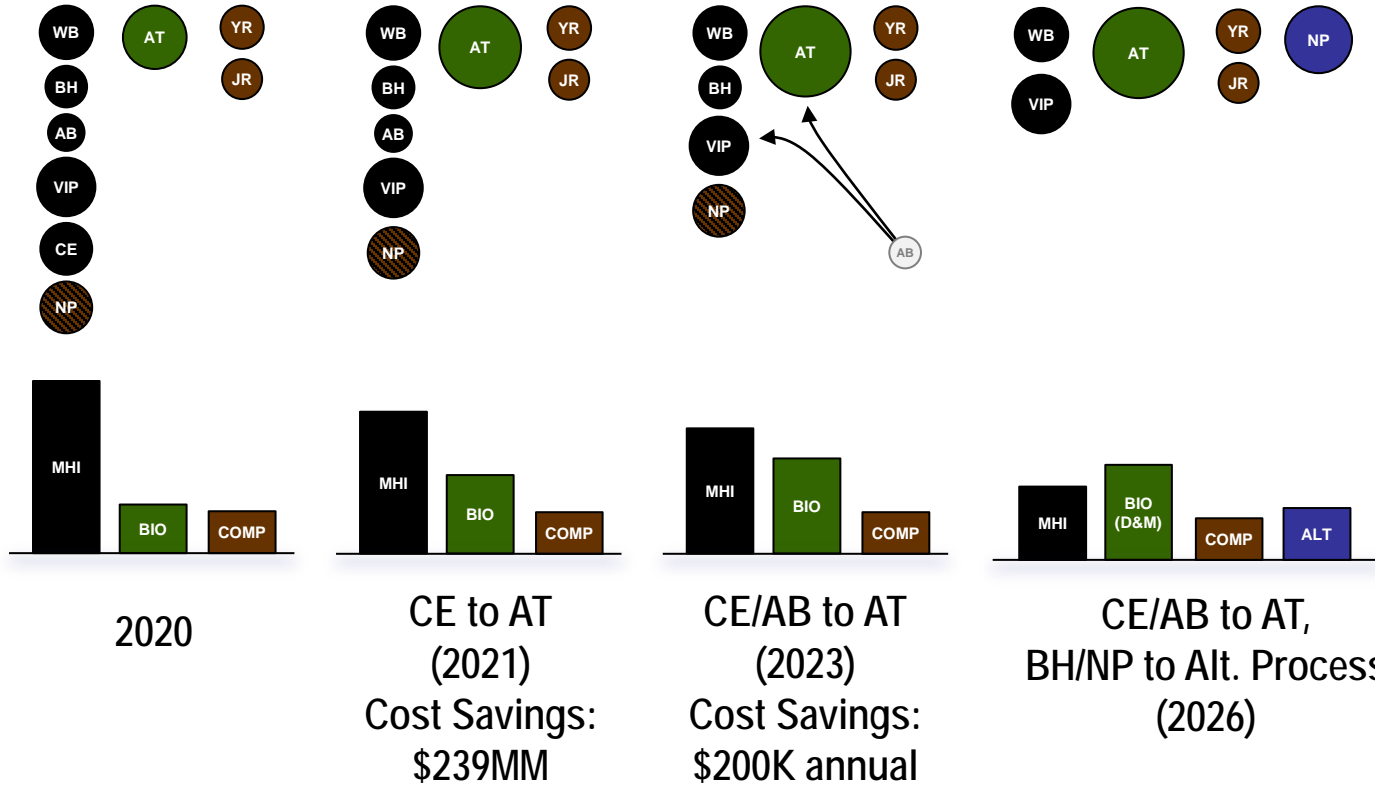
WB
AT
YR
JR
BH
AB
VIP
CE
NP

MHI
BIO
COMP

2020

WB
AT
YR
JR
BH
AB
VIP
NP

MHI
BIO
COMP

CE to AT
(2021)
Cost Savings:
$239MM

WB
AT
YR
JR
BH
VIP
NP
AB

MHI
BIO
COMP

CE/AB to AT
(2023)
Cost Savings:
$200K annual

WB
AT
YR
NP
JR
VIP

MHI
BIO
(D&M)
COMP
ALT

CE/AB to AT,
BH/NP to Alt. Process
(2026)